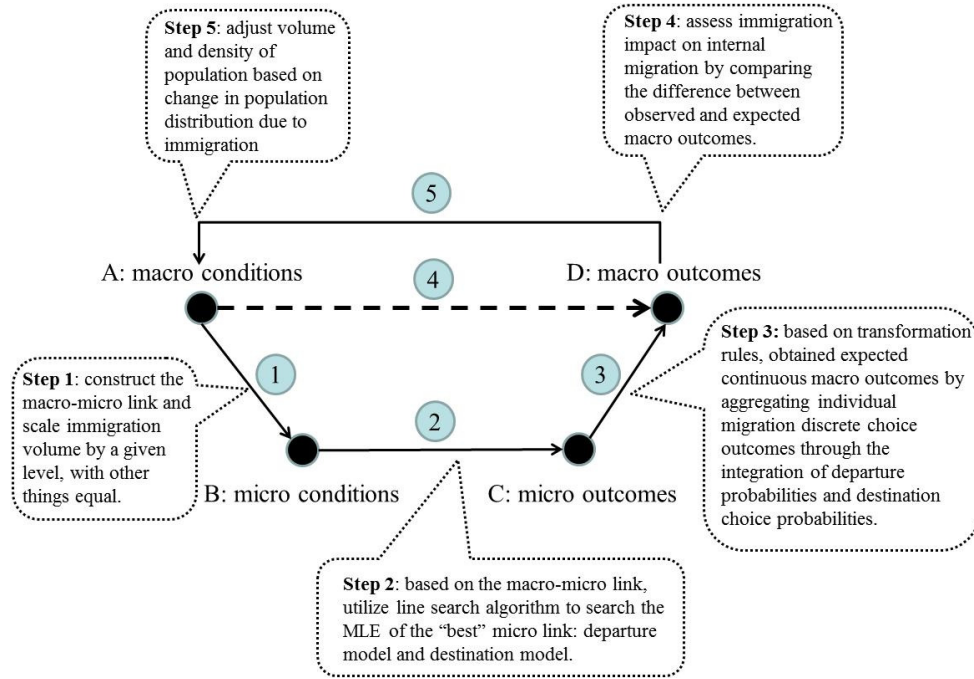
**Step 5**: adjust volume and density of population based on change in population distribution due to immigration

**Step 4**: assess immigration impact on internal migration by comparing the difference between observed and expected macro outcomes.

5

A: macro conditions

4

D: macro outcomes

**Step 3:** based on transformation rules, obtained expected continuous macro outcomes by aggregating individual migration discrete choice outcomes through the integration of departure probabilities and destination choice probabilities.

**Step 1**: construct the macro-micro link and scale immigration volume by a given level, with other things equal.

1

2

3

B: micro conditions

C: micro outcomes

**Step 2**: based on the macro-micro link, utilize line search algorithm to search the MLE of the "best" micro link: departure model and destination model.